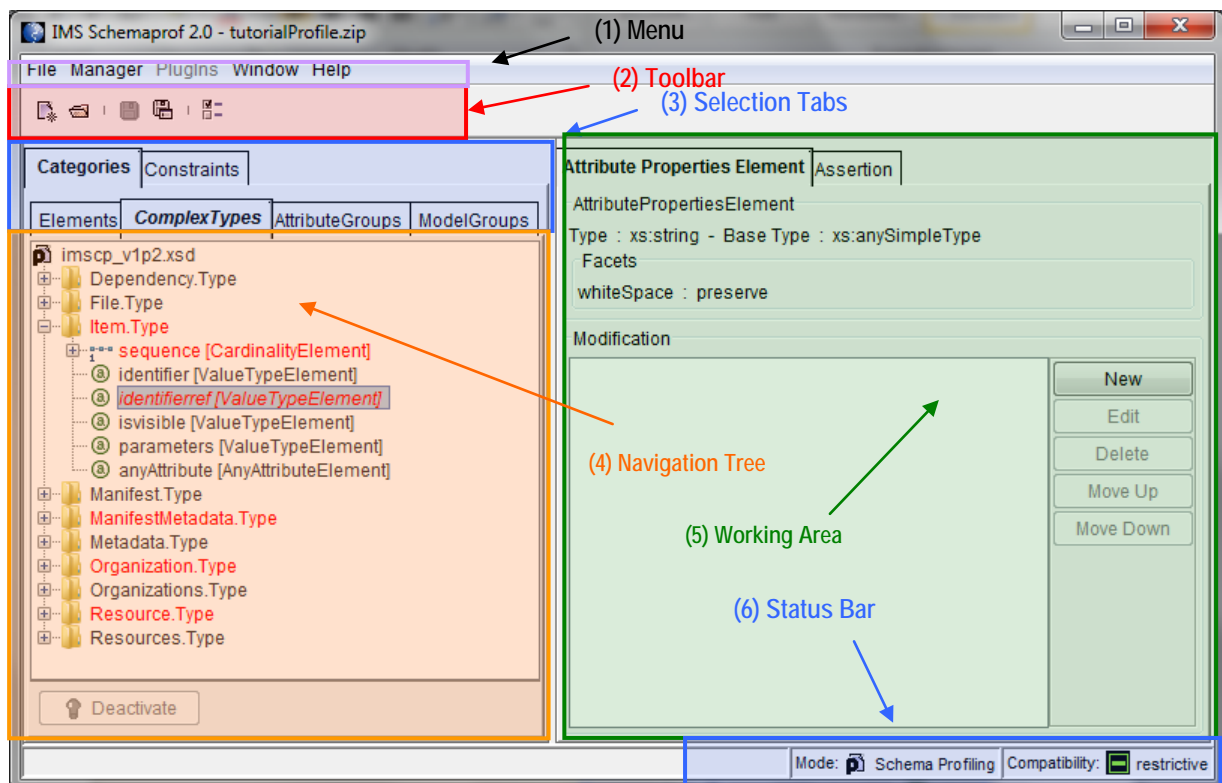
IMS Schemaprof 2.0 - tutorialProfile.zip

(1) Menu

File Manager Plugins Window Help

(2) Toolbar

(3) Selection Tabs

Categories Constraints

Elements ComplexTypes AttributeGroups ModelGroups

imscp_v1p2.xsd
Dependency.Type
File.Type
Item.Type
sequence [CardinalityElement]
identifier [ValueTypeElement]
identifierref [ValueTypeElement]
isvisible [ValueTypeElement]
parameters [ValueTypeElement]
anyAttribute [AnyAttributeElement]
Manifest.Type
ManifestMetadata.Type
Metadata.Type
Organization.Type
Organizations.Type
Resource.Type
Resources.Type

(4) Navigation Tree

Deactivate

Attribute Properties Element Assertion

AttributePropertiesElement
Type : xs:string - Base Type : xs:anySimpleType
Facets
whiteSpace : preserve

Modification

New
Edit
Delete
Move Up
Move Down

(5) Working Area

(6) Status Bar

Mode: Schema Profiling Compatibility: restrictive